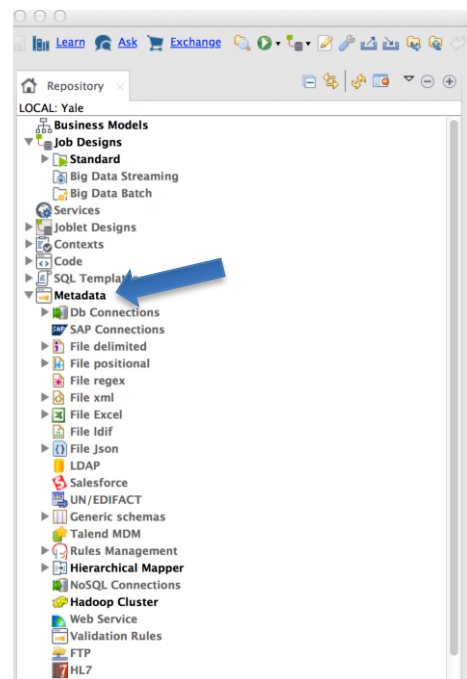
Learn Ask Exchange

Repository

LOCAL: Yale

Business Models
Job Designs
Standard
Big Data Streaming
Big Data Batch
Services
Joblet Designs
Contexts
Code
SQL Templa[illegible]
Metadata
Db Connections
SAP Connections
File delimited
File positional
File regex
File xml
File Excel
File ldif
File Json
LDAP
Salesforce
UN/EDIFACT
Generic schemas
Talend MDM
Rules Management
Hierarchical Mapper
NoSQL Connections
Hadoop Cluster
Web Service
Validation Rules
FTP
HL7